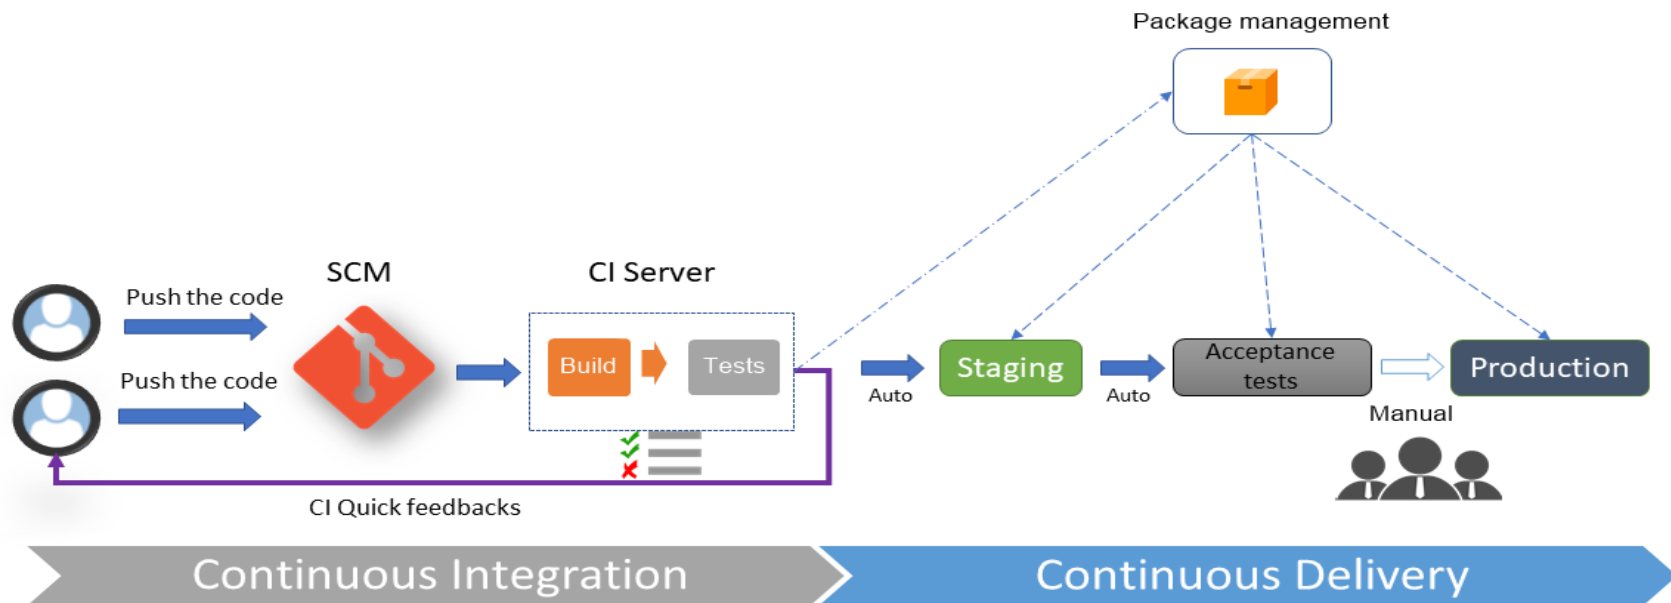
Package management

Push the code

Push the code

SCM

CI Server

Build

Tests

Auto

Staging

Auto

Acceptance tests

Production

Manual

CI Quick feedbacks

Continuous Integration

Continuous Delivery